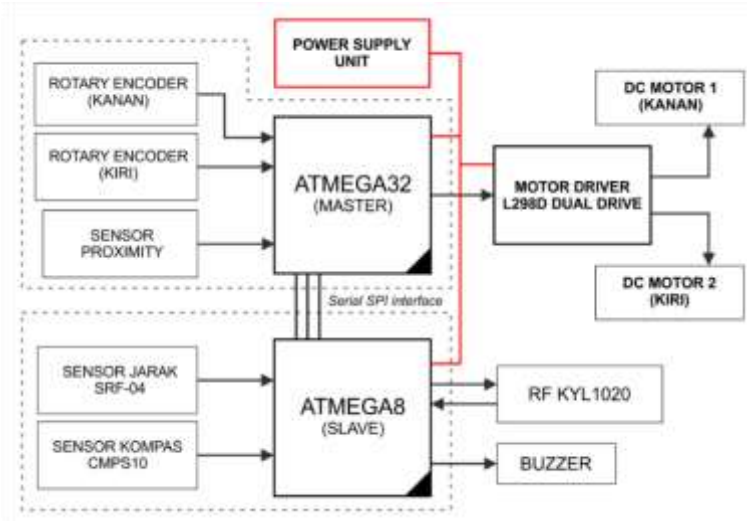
POWER SUPPLY UNIT

ROTARY ENCODER (KANAN)

ROTARY ENCODER (KIRI)

SENSOR PROXIMITY

ATMEGA32 (MASTER)

MOTOR DRIVER L298D DUAL DRIVE

DC MOTOR 1 (KANAN)

DC MOTOR 2 (KIRI)

Serial SPI interface

SENSOR JARAK SRF-04

SENSOR KOMPAS CMPS10

ATMEGA8 (SLAVE)

RF KYL1020

BUZZER